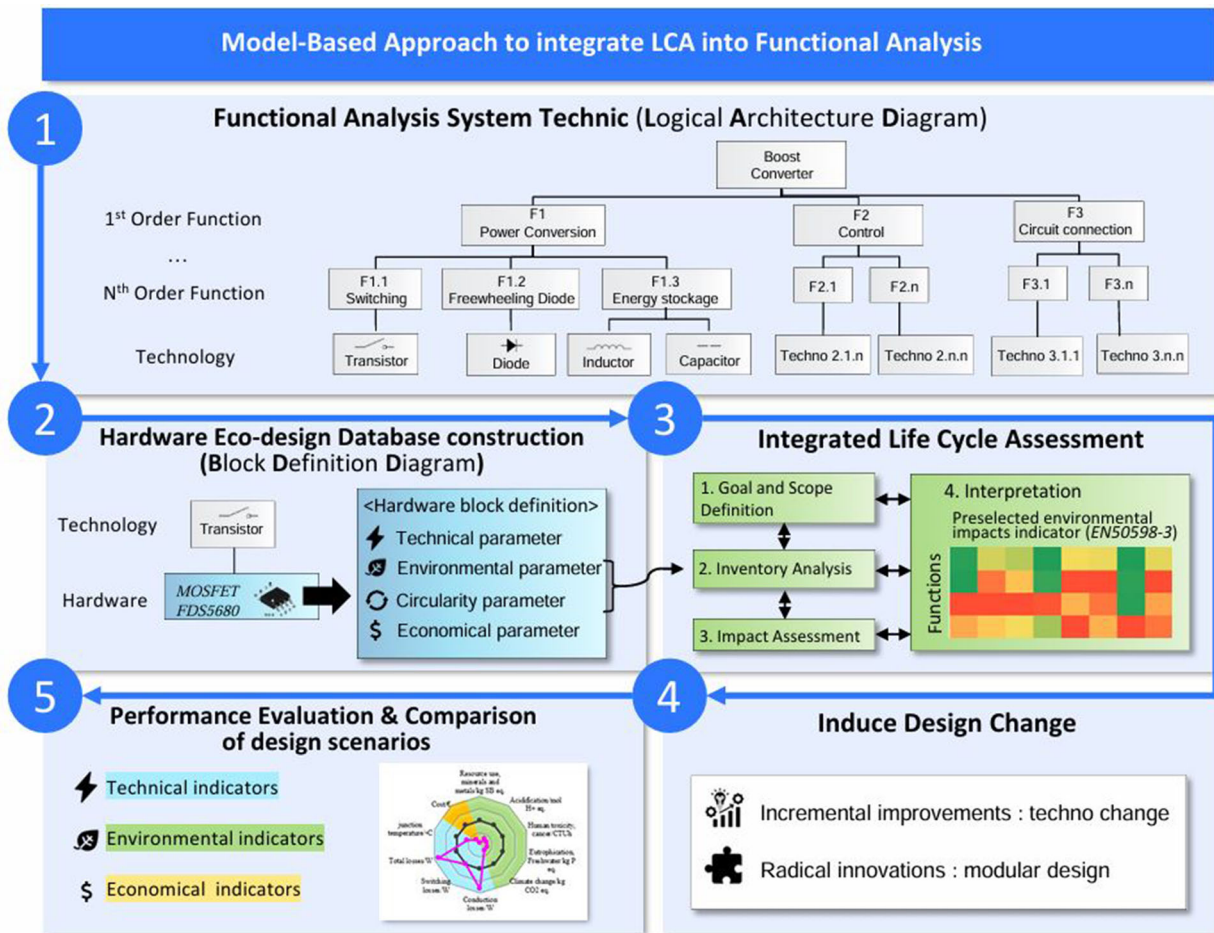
Model-Based Approach to integrate LCA into Functional Analysis

1

Functional Analysis System Technic (Logical Architecture Diagram)

Boost Converter

1st Order Function

F1 Power Conversion

F2 Control

F3 Circuit connection

...

Nth Order Function

F1.1 Switching

F1.2 Freewheeling Diode

F1.3 Energy stockage

F2.1

F2.n

F3.1

F3.n

Technology

Transistor

Diode

Inductor

Capacitor

Techno 2.1.n

Techno 2.n.n

Techno 3.1.1

Techno 3.n.n

2

Hardware Eco-design Database construction (Block Definition Diagram)

Technology

Transistor

Hardware

MOSFET FDS5680

<Hardware block definition>

Technical parameter

Environmental parameter

Circularity parameter

Economical parameter

3

Integrated Life Cycle Assessment

1. Goal and Scope Definition

2. Inventory Analysis

3. Impact Assessment

4. Interpretation

Preselected environmental impacts indicator (EN50598-3)

Functions

5

Performance Evaluation & Comparison of design scenarios

Technical indicators

Environmental indicators

Economical indicators

Resource use, minerals and metals kg SB eq.

Acidification/mol H+ eq.

Human toxicity, cancer CTUh

Eutrophication, Freshwater kg P eq

Climate change kg CO2 eq.

Conduction losses W

Switching losses W

Total losses W

junction temperature °C

Cost €

4

Induce Design Change

Incremental improvements : techno change

Radical innovations : modular design